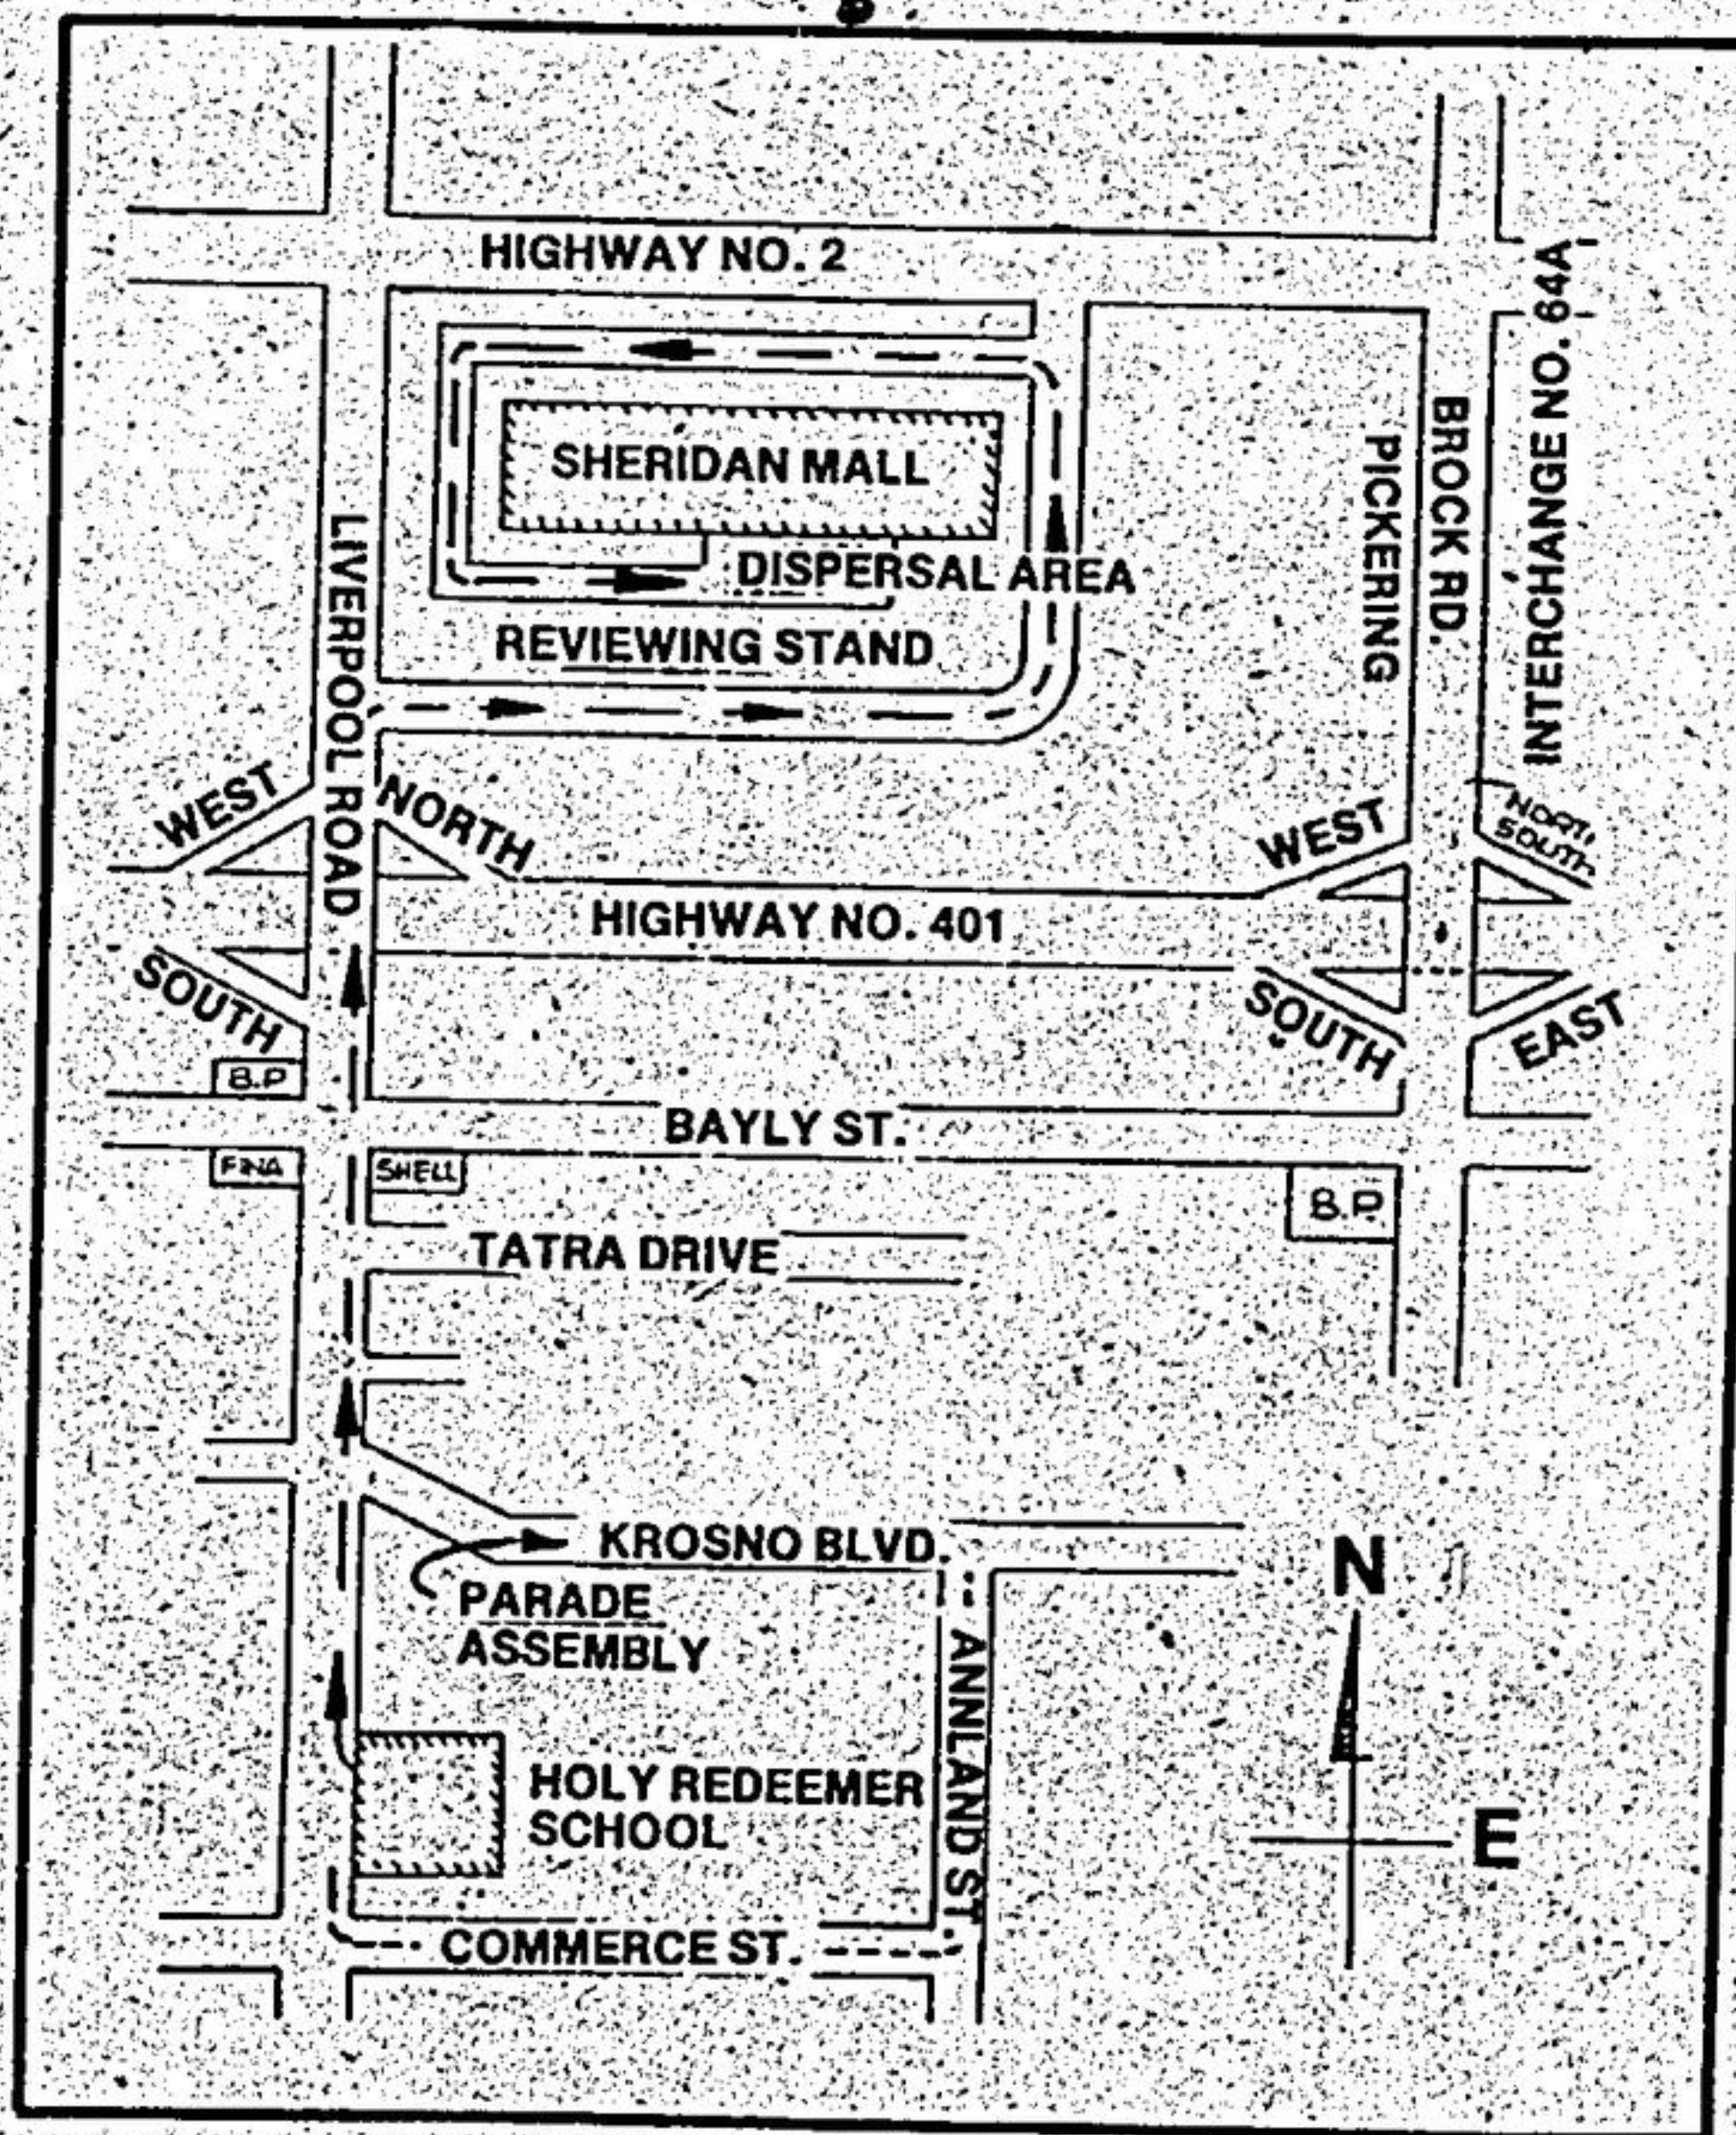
HIGHWAY NO. 2

SHERIDAN MALL

DISPERSAL AREA

REVIEWING STAND

LIVERPOOL ROAD

PICKERING

BROCK RD.

INTERCHANGE NO. 64A

WEST

NORTH

WEST

NORTH SOUTH

HIGHWAY NO. 401

SOUTH

SOUTH

EAST

B.P

BAYLY ST.

FINA

SHELL

B.P

TATRA DRIVE

KROSNO BLVD.

PARADE ASSEMBLY

ANNLAND ST.

N

E

HOLY REDEEMER SCHOOL

COMMERCE ST.